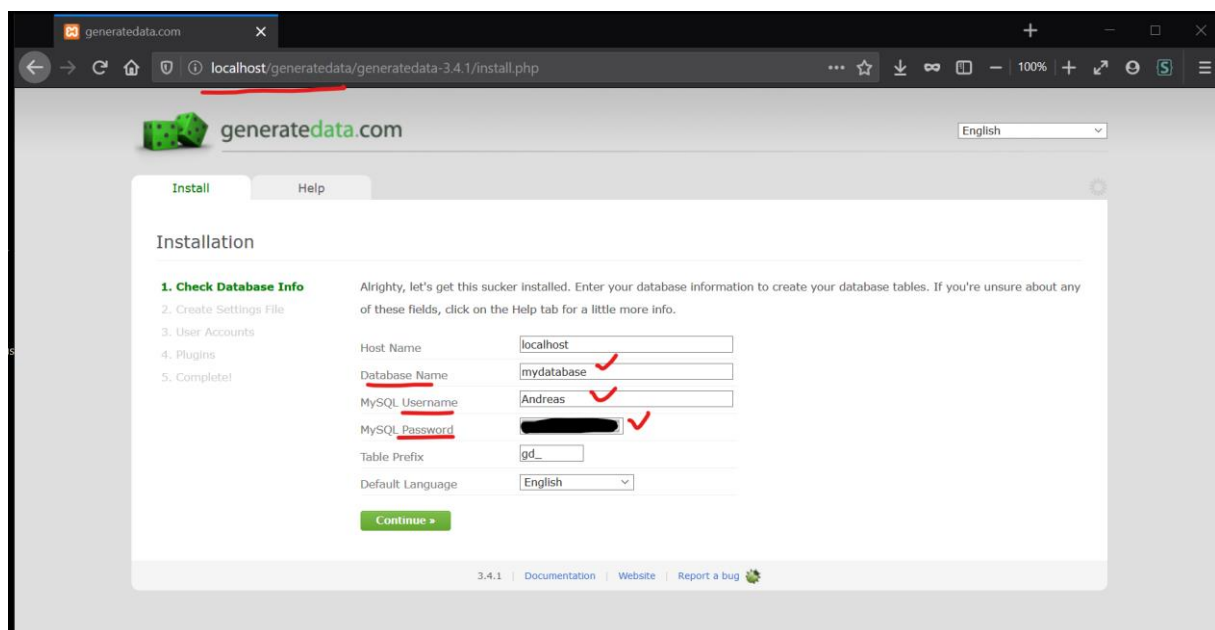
generatedata.com

localhost/generatedata/generatedata-3.4.1/install.php

100%

generatedata.com

English

Install

Help

Installation

1. Check Database Info
2. Create Settings File
3. User Accounts
4. Plugins
5. Complete!

Alrighty, let's get this sucker installed. Enter your database information to create your database tables. If you're unsure about any of these fields, click on the Help tab for a little more info.

| | |
|---|---|
| Host Name | localhost |
| Database Name | mydatabase |
| MySQL Username | Andreas |
| MySQL Password | |
| Table Prefix | gd_ |
| Default Language | English |

Continue »

3.4.1 | Documentation | Website | Report a bug